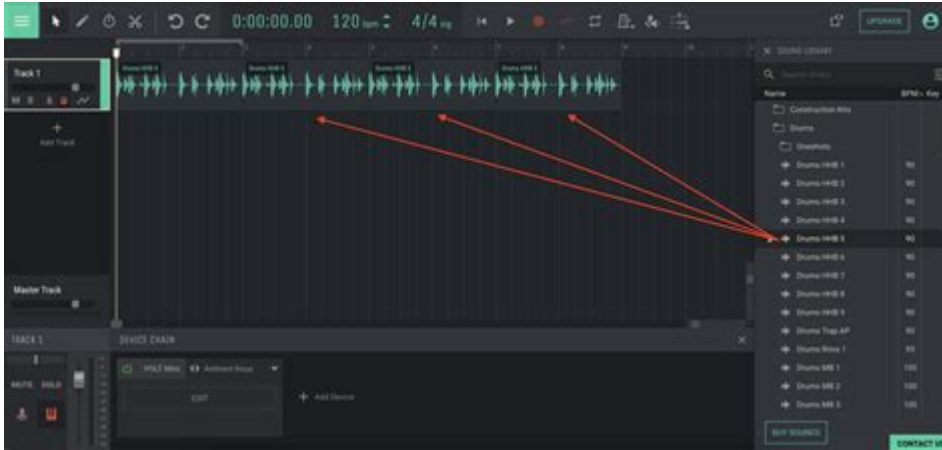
0:00:00.00 120 bpm 4/4 sig

UPGRADE

Track 1

M S

Add Track

Drums HHB 5

Drums HHB 5

Drums HHB 5

Drums HHB 5

Master Track

TRACK 1

MUTE SOLO

DEVICE CHAIN

VOLT Mini

Ambient Keys

EDIT

Add Device

SOUND LIBRARY

Search library

Name BPM Key

Construction Kits

Drums

Oneshots

Drums HHB 1 90

Drums HHB 2 90

Drums HHB 3 90

Drums HHB 4 90

Drums HHB 5 90

Drums HHB 6 90

Drums HHB 7 90

Drums HHB 8 90

Drums HHB 9 90

Drums Trap AP 90

Drums Boss 1 95

Drums MB 1 100

Drums MB 2 100

Drums MB 3 100

BUY SOUNDS

CONTACT U